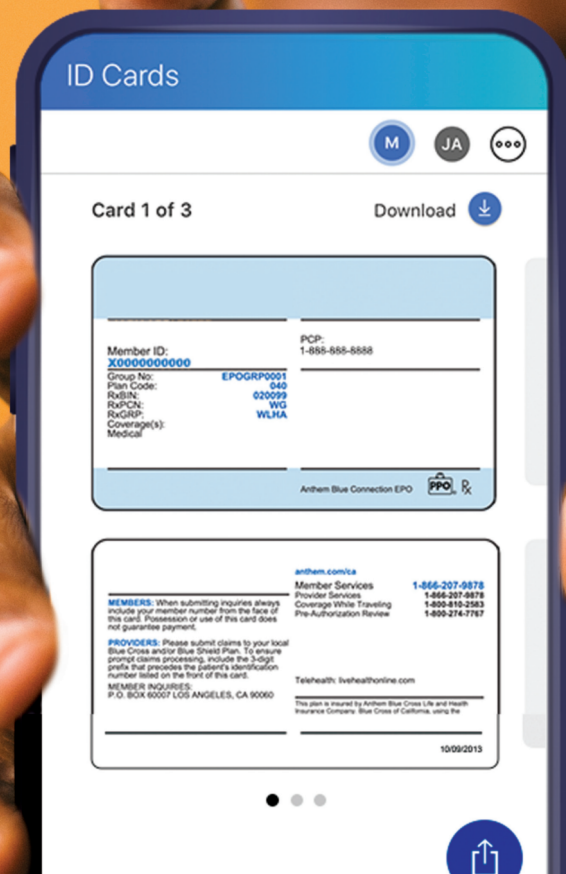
ID Cards

M JA

Card 1 of 3

Download

Member ID:
X0000000000
Group No: EPOGRP0001
Plan Code: 040
RxBIN: 020099
RxPCN: WG
RxGRP: WLHA
Coverage(s):
Medical

PCP:
1-888-888-8888

Anthem Blue Connection EPO

PPO

Rx

MEMBERS: When submitting inquiries always include your member number from the face of this card. Possession or use of this card does not guarantee payment.

PROVIDERS: Please submit claims to your local Blue Cross and/or Blue Shield Plan. To ensure prompt claims processing, include the 3-digit prefix that precedes the patient's identification number listed on the front of this card.

MEMBER INQUIRIES:
P.O. BOX 60007 LOS ANGELES, CA 90060

anthem.com/ca

| Member Services | 1-866-207-9878 |
|---|---|
| Provider Services | 1-866-207-9878 |
| Coverage While Traveling | 1-800-810-2583 |
| Pre-Authorization Review | 1-800-274-7767 |

Telehealth: livehealthonline.com

This plan is insured by Anthem Blue Cross Life and Health Insurance Company. Blue Cross of California, using the

10/09/2013